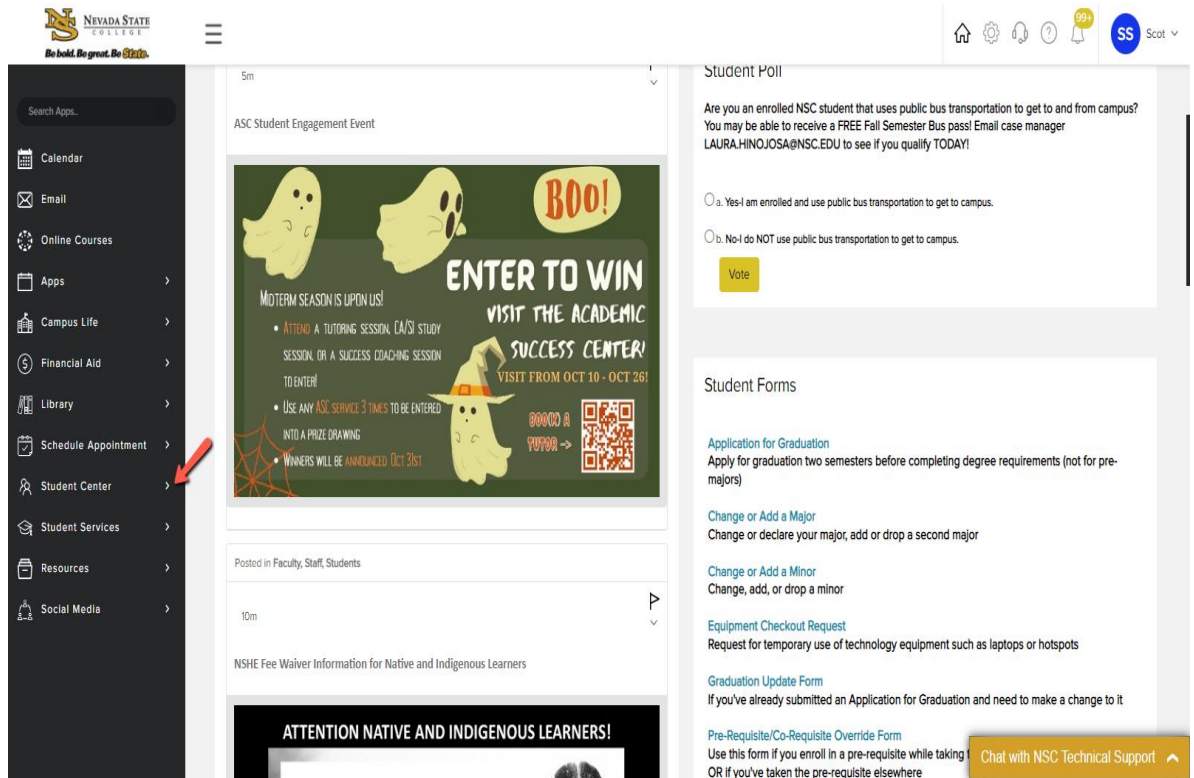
NEVADA STATE COLLEGE
Be bold. Be great. Be State.

99+
SS Scot

Search Apps..
Calendar
Email
Online Courses
Apps
Campus Life
Financial Aid
Library
Schedule Appointment
Student Center
Student Services
Resources
Social Media

5m

ASC Student Engagement Event

BOO!
ENTER TO WIN
VISIT THE ACADEMIC SUCCESS CENTER!
VISIT FROM OCT 10 - OCT 26!
MIDTERM SEASON IS UPON US!
• ATTEND A TUTORING SESSION, CA/SI STUDY SESSION, OR A SUCCESS COACHING SESSION TO ENTER!
• USE ANY ASC SERVICE 3 TIMES TO BE ENTERED INTO A PRIZE DRAWING
• WINNERS WILL BE ANNOUNCED OCT 31ST
BOOK A TUTOR ->

Posted in Faculty, Staff, Students

10m

NSHE Fee Waiver Information for Native and Indigenous Learners

ATTENTION NATIVE AND INDIGENOUS LEARNERS!

Student Poll

Are you an enrolled NSC student that uses public bus transportation to get to and from campus? You may be able to receive a FREE Fall Semester Bus pass! Email case manager LAURA.HINOJOSA@NSC.EDU to see if you qualify TODAY!

a. Yes-I am enrolled and use public bus transportation to get to campus.
b. No-I do NOT use public bus transportation to get to campus.

Vote

Student Forms

Application for Graduation
Apply for graduation two semesters before completing degree requirements (not for pre-majors)

Change or Add a Major
Change or declare your major, add or drop a second major

Change or Add a Minor
Change, add, or drop a minor

Equipment Checkout Request
Request for temporary use of technology equipment such as laptops or hotspots

Graduation Update Form
If you've already submitted an Application for Graduation and need to make a change to it

Pre-Requisite/Co-Requisite Override Form
Use this form if you enroll in a pre-requisite while taking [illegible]
OR if you've taken the pre-requisite elsewhere

Chat with NSC Technical Support